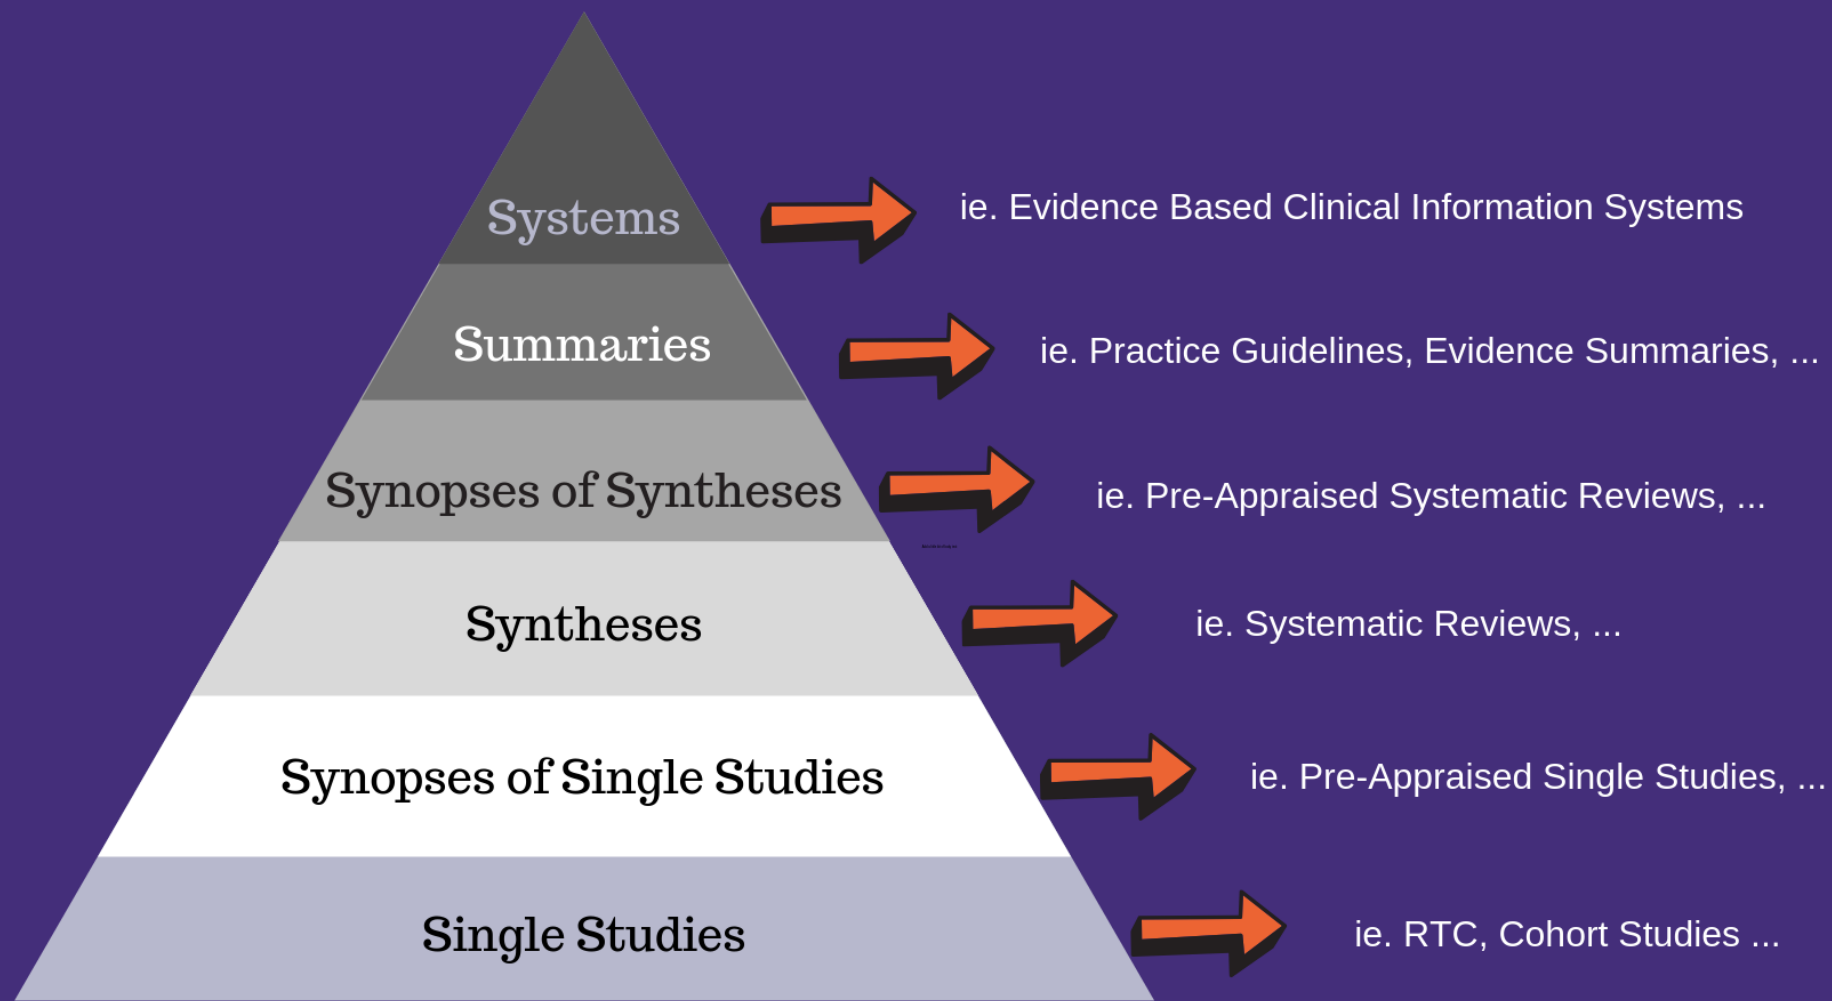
Systems
ie. Evidence Based Clinical Information Systems

Summaries
ie. Practice Guidelines, Evidence Summaries, ...

Synopses of Syntheses
ie. Pre-Appraised Systematic Reviews, ...

Syntheses
ie. Systematic Reviews, ...

Synopses of Single Studies
ie. Pre-Appraised Single Studies, ...

Single Studies
ie. RTC, Cohort Studies ...